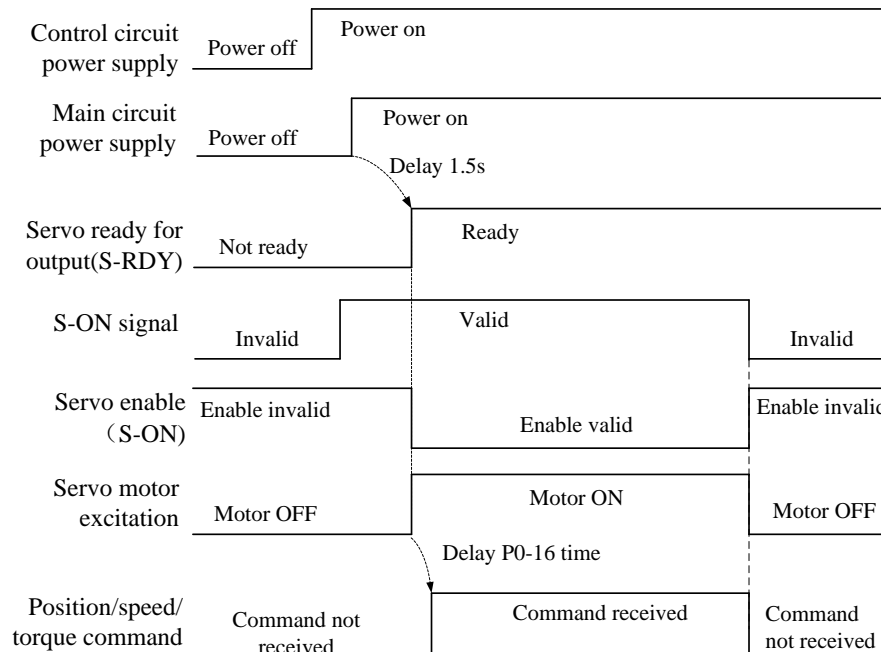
Control circuit power supply
Power off
Power on

Main circuit power supply
Power off
Power on
Delay 1.5s

Servo ready for output(S-RDY)
Not ready
Ready

S-ON signal
Invalid
Valid
Invalid

Servo enable （S-ON)
Enable invalid
Enable valid
Enable invalic

Servo motor excitation
Motor OFF
Motor ON
Motor OFF
Delay P0-16 time

Position/speed/ torque command
Command not received
Command received
Command not received